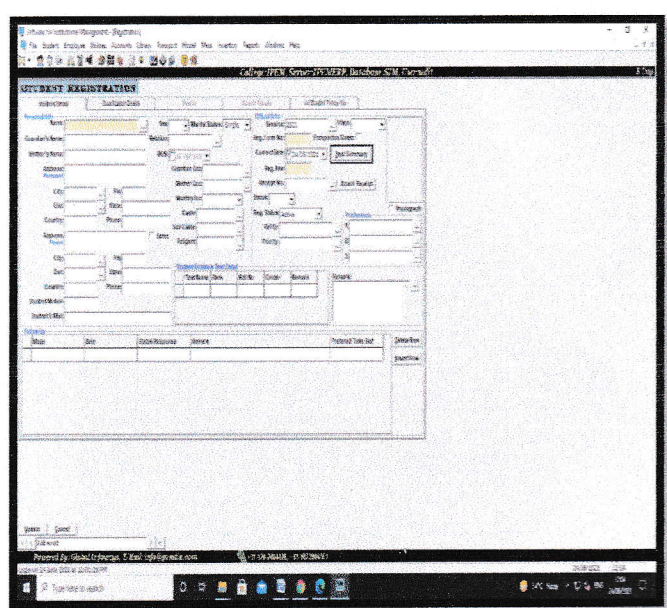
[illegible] - [Registration]

File Student Employee Stations Accounts Library Transport Hostel Mess Inventory Reports Windows Help

College: IPEM, Server: IPEMERP, Database: SCM, User: admin

STUDENT REGISTRATION

Personal Details

Name

Guardian's Name

Mother's Name

Address Permanent

City

Dist

Country

Address Present

City

Dist

Country

Student Mobile

Student's EMail

Sex

Marital Status Single

Relation

DOB

Guardian Occ

Mother Occ

Weekly Inc

Caste

Sub Caste

Religion

Pin

State

Phone

Pin

State

Phone

Dates

Official Details

Session

Reg. Form No.

Course/Class

Reg. Date

Group No.

Status

Reg. Status Active

Category

Priority

Prospectus Sheet

Fee Summary

Search Request

Photograph

Preferences

Student Previous Year Detail

Year/Session Sem Roll No Course Remarks

Remarks

Delete Row

Insert Row

Save Cancel

Powered By: Global Infoways, E-Mail: info@gswebs.com

Type here to search